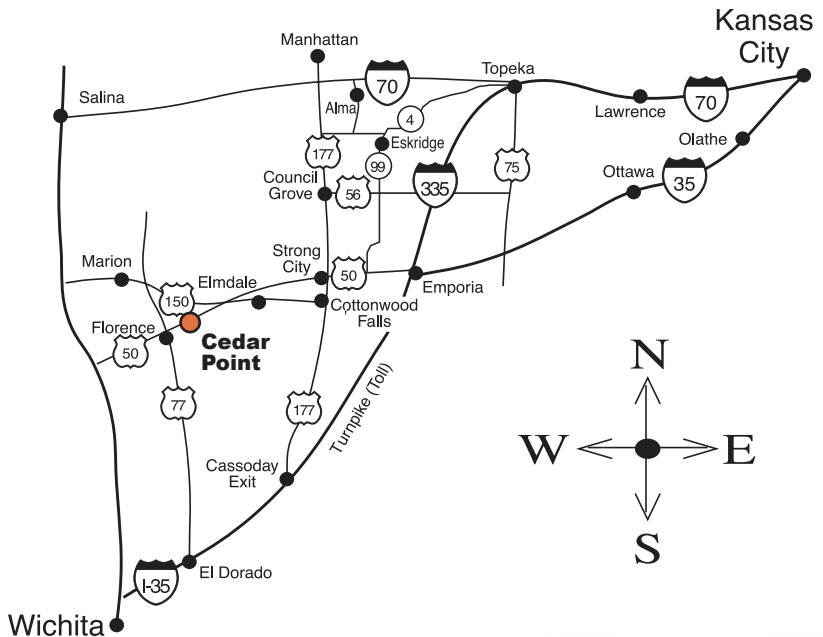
Kansas City

Manhattan

Topeka

70

Salina

Alma

4

Lawrence

70

Eskridge

Olathe

177

99

75

Council Grove

56

335

Ottawa

35

Strong City

Marion

Elmdale

50

Emporia

150

Cottonwood Falls

Florence

Cedar Point

50

N

77

177

W

E

Turnpike (Toll)

Cassoday Exit

S

I-35

El Dorado

Wichita